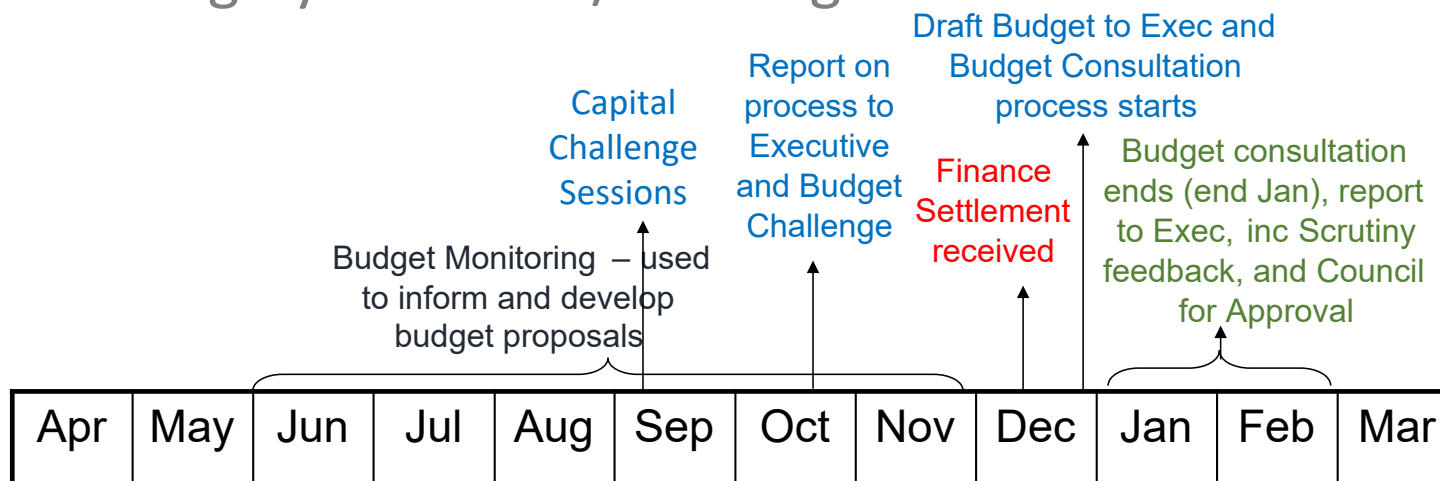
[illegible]

Capital Challenge Sessions

Report on process to Executive and Budget Challenge

Draft Budget to Exec and Budget Consultation process starts

Finance Settlement received

Budget consultation ends (end Jan), report to Exec, inc Scrutiny feedback, and Council for Approval

Budget Monitoring – used to inform and develop budget proposals

| Apr | May | Jun | Jul | Aug | Sep | Oct | Nov | Dec | Jan | Feb | Mar |
|---|---|---|---|---|---|---|---|---|---|---|---|